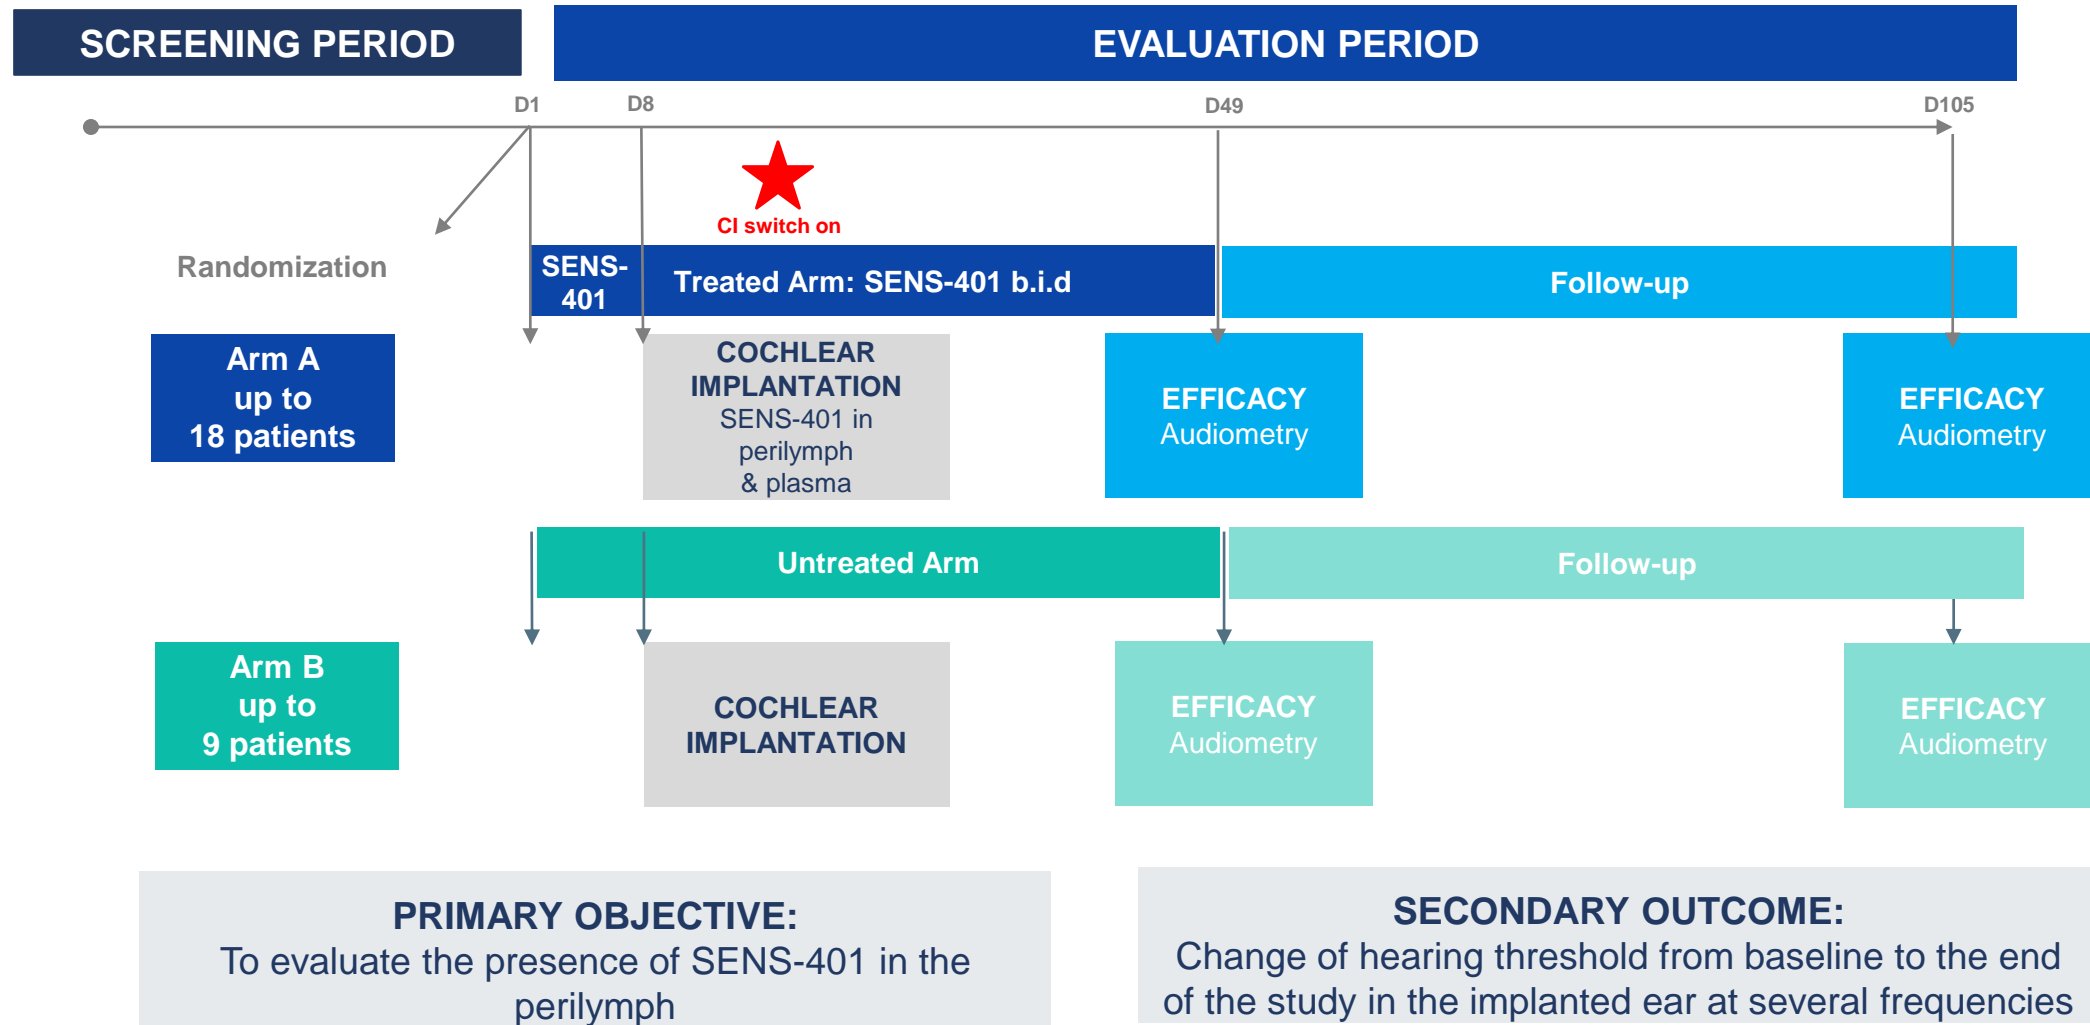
SCREENING PERIOD

EVALUATION PERIOD

D1
D8
D49
D105

CI switch on

Randomization

SENS-401

Treated Arm: SENS-401 b.i.d

Follow-up

Arm A
up to
18 patients

COCHLEAR IMPLANTATION
SENS-401 in perilymph & plasma

EFFICACY
Audiometry

EFFICACY
Audiometry

Untreated Arm

Follow-up

Arm B
up to
9 patients

COCHLEAR IMPLANTATION

EFFICACY
Audiometry

EFFICACY
Audiometry

PRIMARY OBJECTIVE:
To evaluate the presence of SENS-401 in the perilymph

SECONDARY OUTCOME:
Change of hearing threshold from baseline to the end of the study in the implanted ear at several frequencies